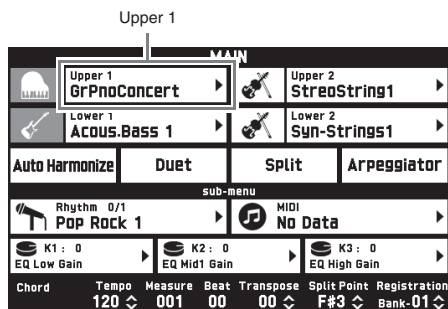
Upper 1

MAIN

Upper 1
GrPnoConcert

Upper 2
StreoString1

Lower 1
Acous.Bass 1

Lower 2
Syn-Strings1

Auto Harmonize
Duet
Split
Arpeggiator

sub-menu

Rhythm 0/1
Pop Rock 1

MIDI
No Data

K1 : 0
EQ Low Gain

K2 : 0
EQ Mid1 Gain

K3 : 0
EQ High Gain

Chord
Tempo
120
Measure
001
Beat
00
Transpose
00
Split Point
F#3
Registration
Bank-01